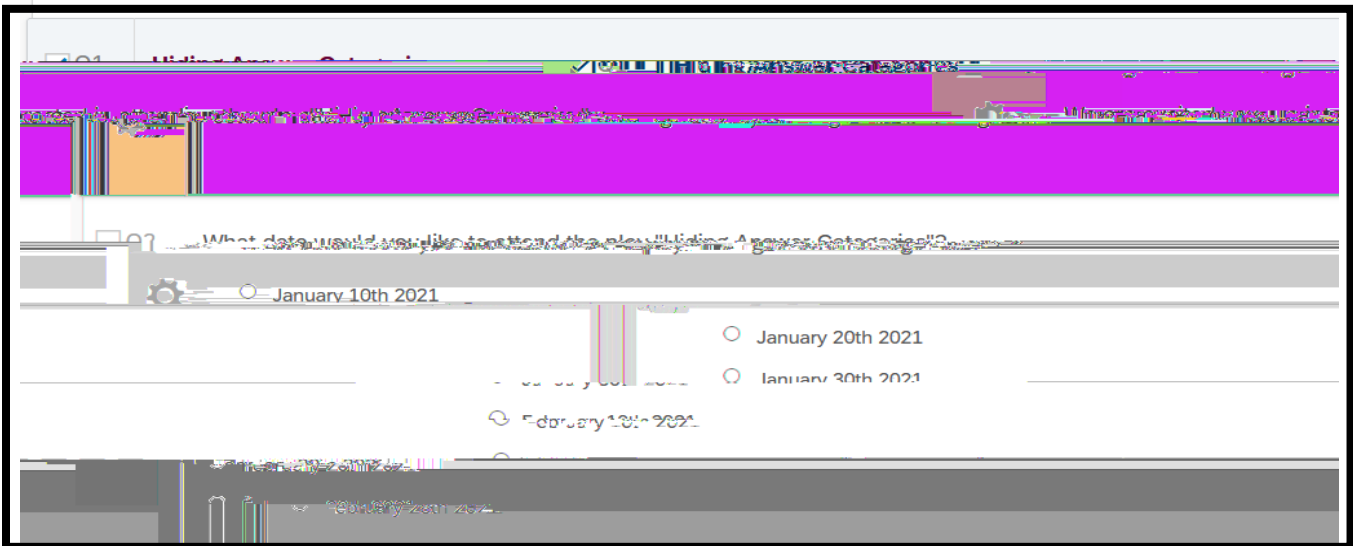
Q1 Hiding Answer Categories

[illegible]

Q2 What date would you like to attend the play "Hiding Answer Categories"?

January 10th 2021

January 20th 2021

January 30th 2021

February 10th 2021

February 20th 2021

February 28th 2021